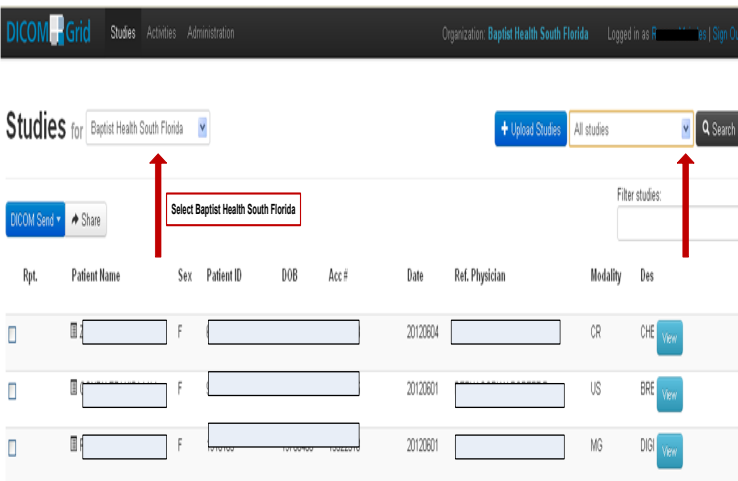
DICOM Grid Studies Activities Administration

Organization: Baptist Health South Florida Logged in as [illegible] | Sign Ou

Studies for Baptist Health South Florida

+ Upload Studies All studies Search

DICOM Send ▾ Share

Select Baptist Health South Florida

Filter studies:

| Rpt. | Patient Name | Sex | Patient ID | DOB | Acc # | Date | Ref. Physician | Modality | Des |
|---|---|---|---|---|---|---|---|---|---|
| | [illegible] | F | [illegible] | | | 20120604 | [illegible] | CR | CHE View |
| | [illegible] | F | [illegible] | | | 20120601 | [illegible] | US | BRE View |
| | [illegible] | F | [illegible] | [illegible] | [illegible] | 20120601 | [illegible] | MG | DIGI View |